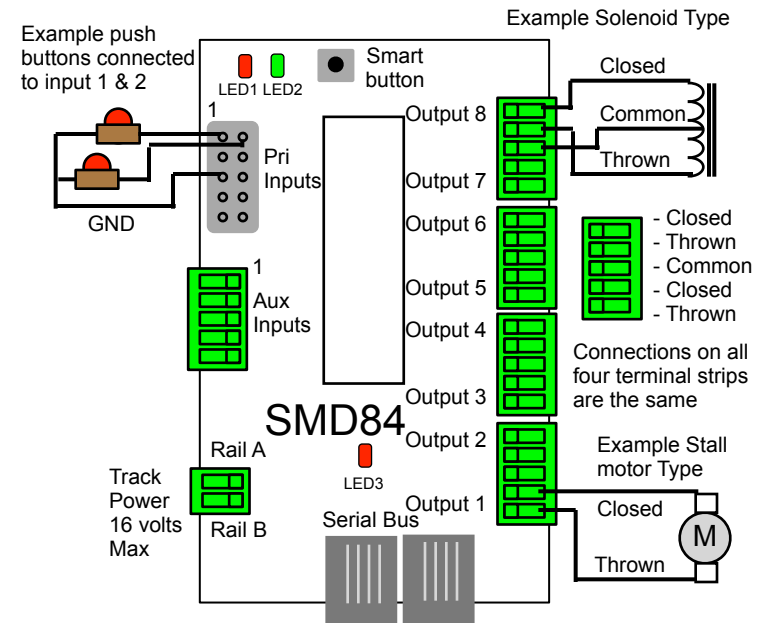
Example push buttons connected to input 1 & 2

LED1 LED2

Smart button

Example Solenoid Type

Closed

Common

Thrown

1

Pri Inputs

GND

Output 8

Output 7

Output 6

Output 5

Output 4

Output 3

Output 2

Output 1

- Closed
- Thrown
- Common
- Closed
- Thrown

1

Aux Inputs

Connections on all four terminal strips are the same

SMD84

Rail A

Track Power 16 volts Max

Rail B

LED3

Serial Bus

Example Stall motor Type

Closed

M

Thrown